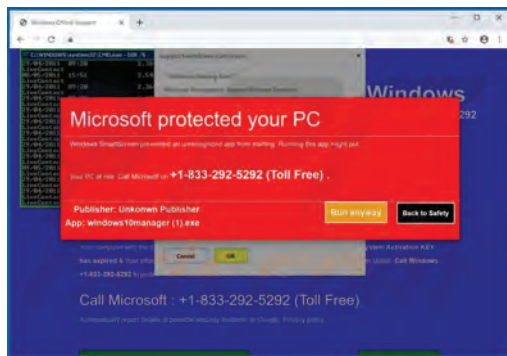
Windows Defender Support

Windows

292

Microsoft protected your PC

Windows SmartScreen prevented an unrecognized app from starting. Running this app might put

Your PC at risk. Call Microsoft on +1-833-292-5292 (Toll Free) .

Publisher: Unkonwn Publisher
App: windows10manager (1).exe

Run anyway

Back to Safety

Cancel

OK

Call Microsoft : +1-833-292-5292 (Toll Free)